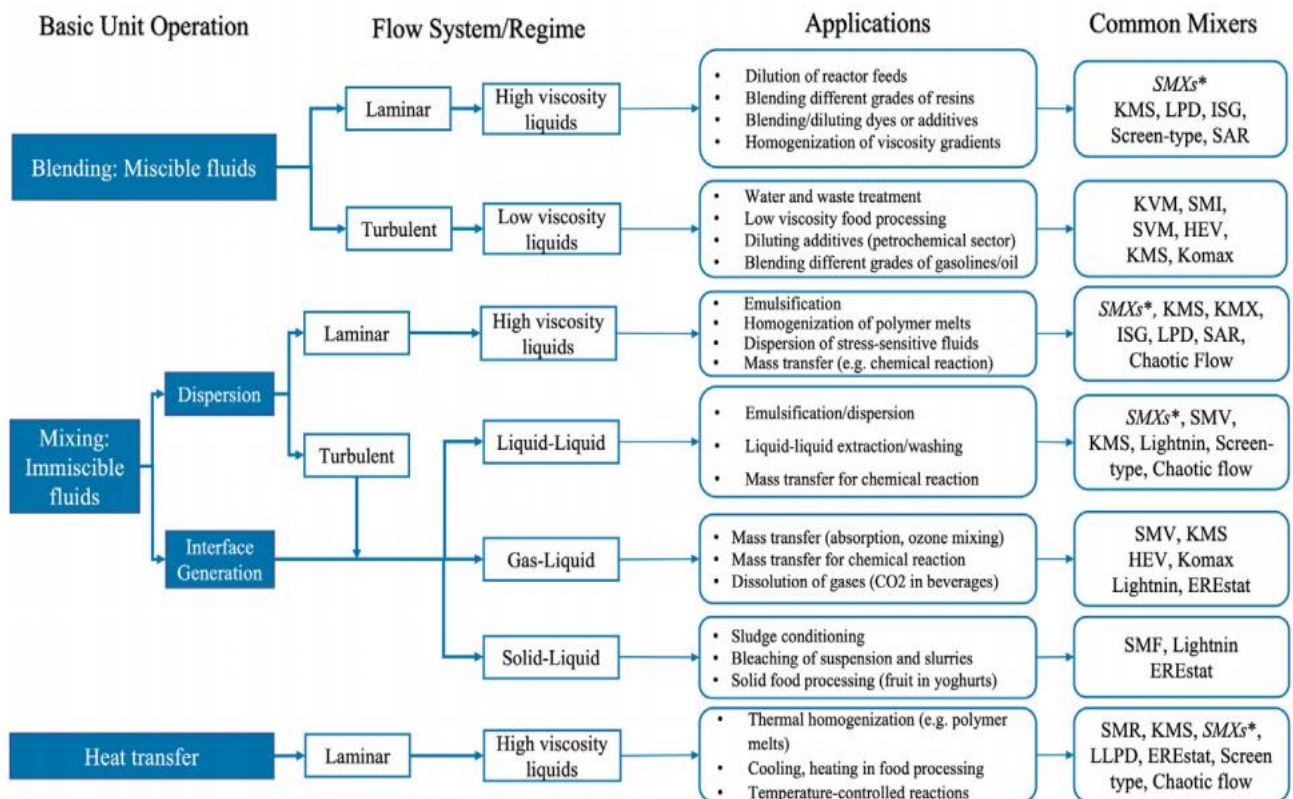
Basic Unit Operation

Flow System/Regime

Applications

Common Mixers

Blending: Miscible fluids

Laminar

High viscosity liquids

- Dilution of reactor feeds
- Blending different grades of resins
- Blending/diluting dyes or additives
- Homogenization of viscosity gradients

SMXs* KMS, LPD, ISG, Screen-type, SAR

Turbulent

Low viscosity liquids

- Water and waste treatment
- Low viscosity food processing
- Diluting additives (petrochemical sector)
- Blending different grades of gasolines/oil

KVM, SMI, SVM, HEV, KMS, Komax

Mixing: Immiscible fluids

Dispersion

Laminar

High viscosity liquids

- Emulsification
- Homogenization of polymer melts
- Dispersion of stress-sensitive fluids
- Mass transfer (e.g. chemical reaction)

SMXs*, KMS, KMX, ISG, LPD, SAR, Chaotic Flow

Turbulent

Liquid-Liquid

- Emulsification/dispersion
- Liquid-liquid extraction/washing
- Mass transfer for chemical reaction

SMXs*, SMV, KMS, Lightnin, Screen-type, Chaotic flow

Interface Generation

Gas-Liquid

- Mass transfer (absorption, ozone mixing)
- Mass transfer for chemical reaction
- Dissolution of gases (CO2 in beverages)

SMV, KMS HEV, Komax Lightnin, EREstat

Solid-Liquid

- Sludge conditioning
- Bleaching of suspension and slurries
- Solid food processing (fruit in yoghurts)

SMF, Lightnin EREstat

Heat transfer

Laminar

High viscosity liquids

- Thermal homogenization (e.g. polymer melts)
- Cooling, heating in food processing
- Temperature-controlled reactions

SMR, KMS, SMXs*, LLPD, EREstat, Screen type, Chaotic flow